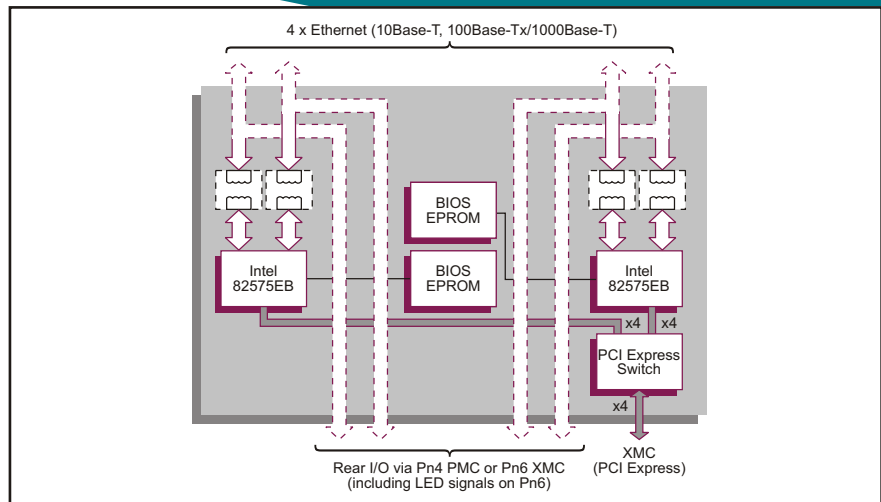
4 x Ethernet (10Base-T, 100Base-Tx/1000Base-T)

BIOS EPROM

Intel 82575EB

BIOS EPROM

Intel 82575EB

x4

x4

PCI Express Switch

x4

XMC (PCI Express)

Rear I/O via Pn4 PMC or Pn6 XMC (including LED signals on Pn6)